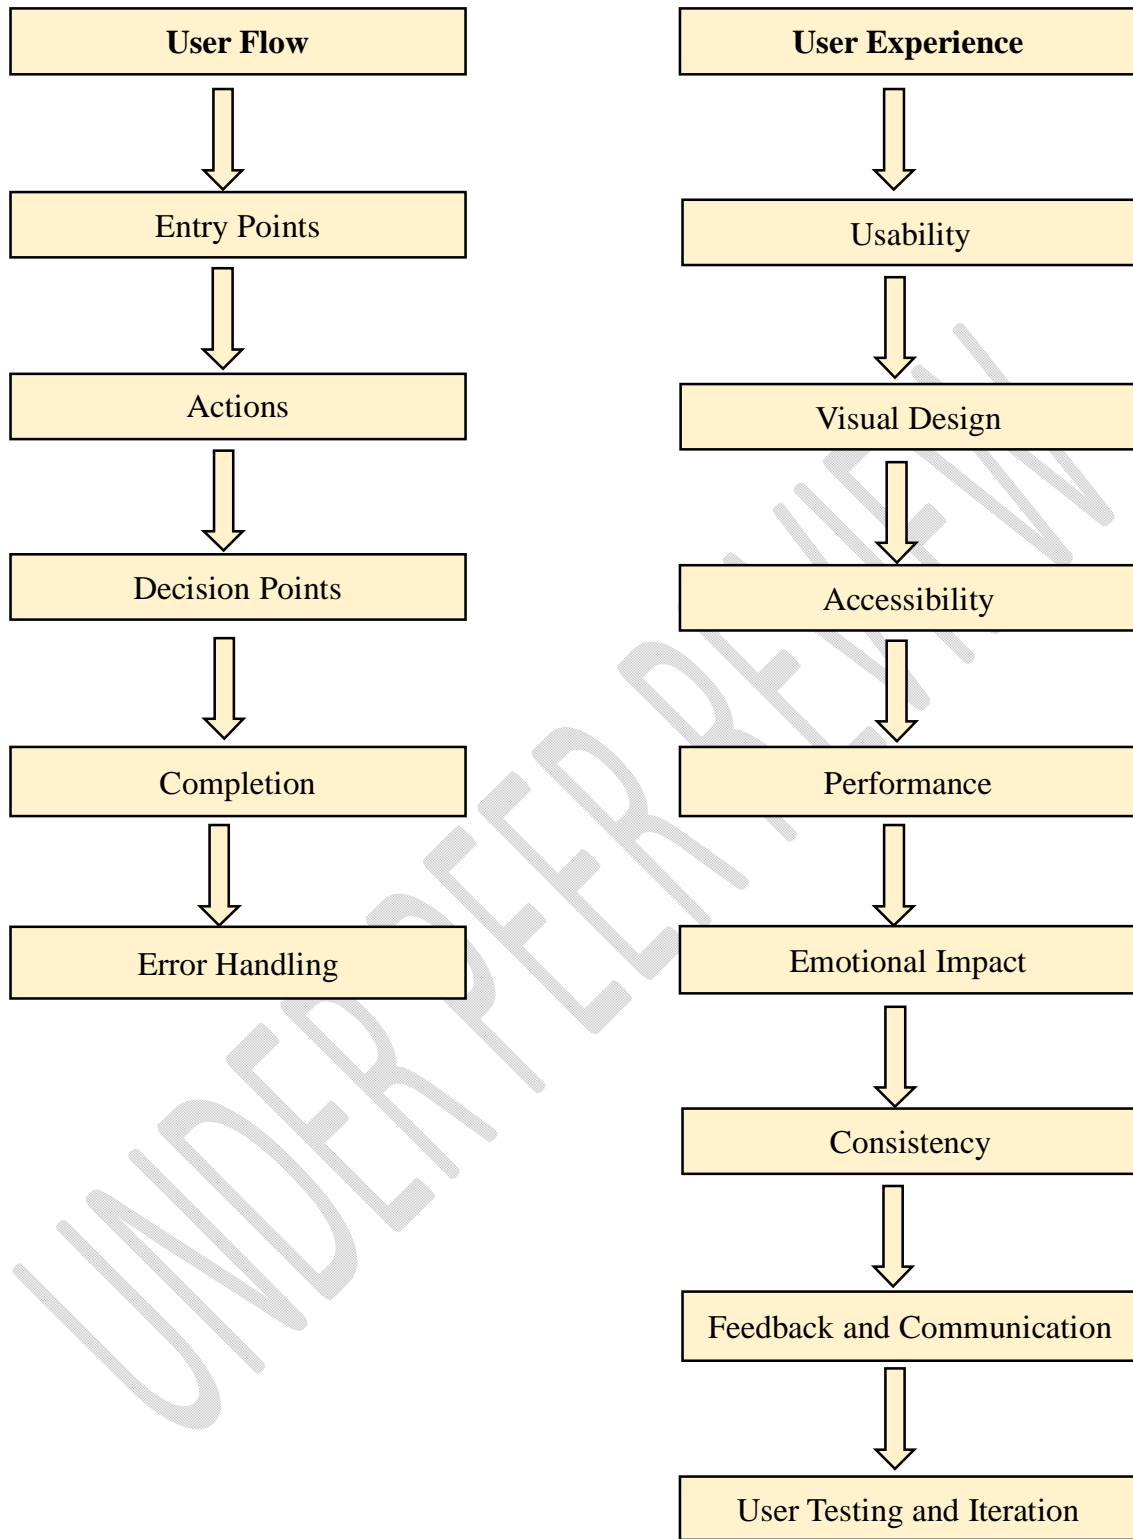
User Flow

Entry Points

Actions

Decision Points

Completion

Error Handling

User Experience

Usability

Visual Design

Accessibility

Performance

Emotional Impact

Consistency

Feedback and Communication

User Testing and Iteration

UNDER PEER REVIEW